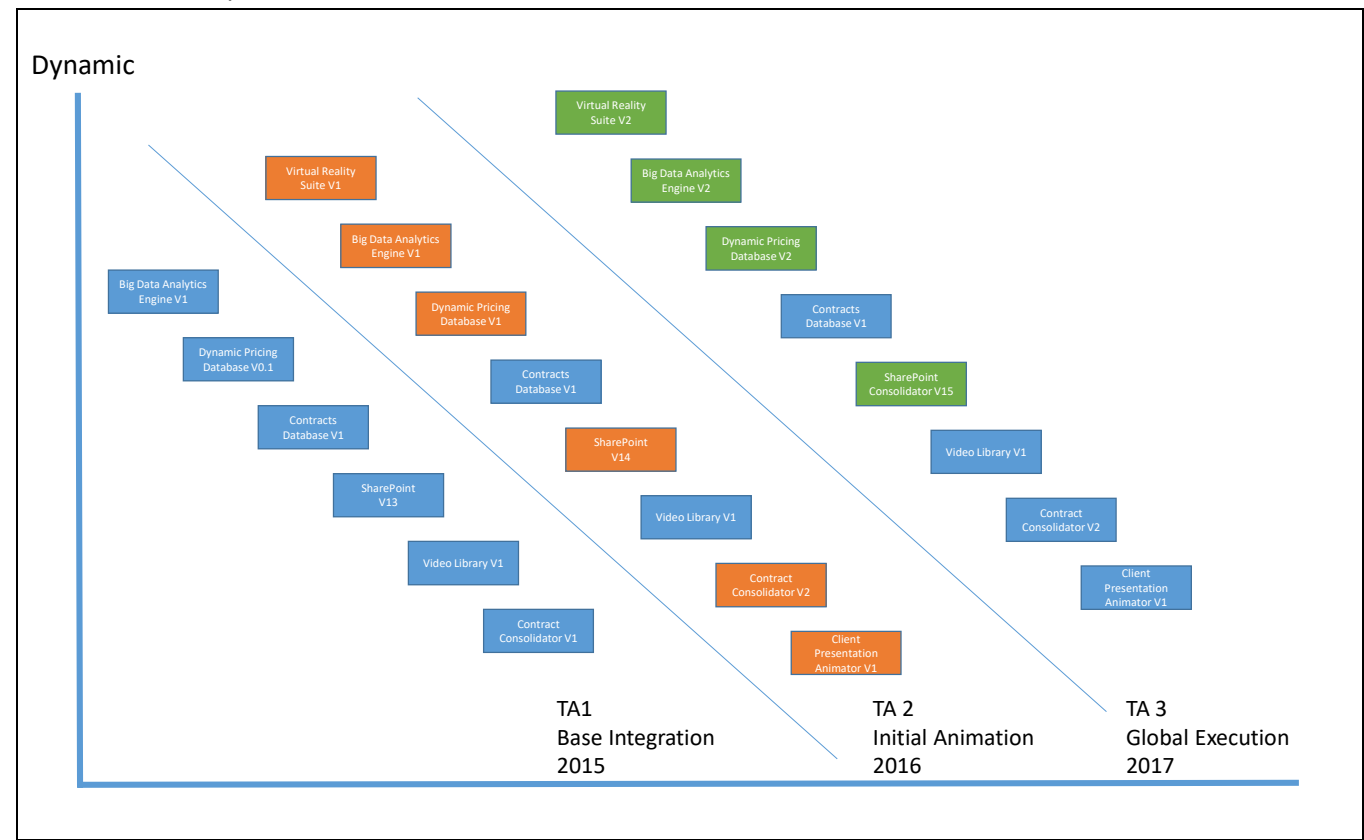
Dynamic

Big Data Analytics Engine V1

Dynamic Pricing Database V0.1

Contracts Database V1

SharePoint V13

Video Library V1

Contract Consolidator V1

Virtual Reality Suite V1

Big Data Analytics Engine V1

Dynamic Pricing Database V1

Contracts Database V1

SharePoint V14

Video Library V1

Contract Consolidator V2

Client Presentation Animator V1

Virtual Reality Suite V2

Big Data Analytics Engine V2

Dynamic Pricing Database V2

Contracts Database V1

SharePoint Consolidator V15

Video Library V1

Contract Consolidator V2

Client Presentation Animator V1

TA1
Base Integration
2015

TA 2
Initial Animation
2016

TA 3
Global Execution
2017